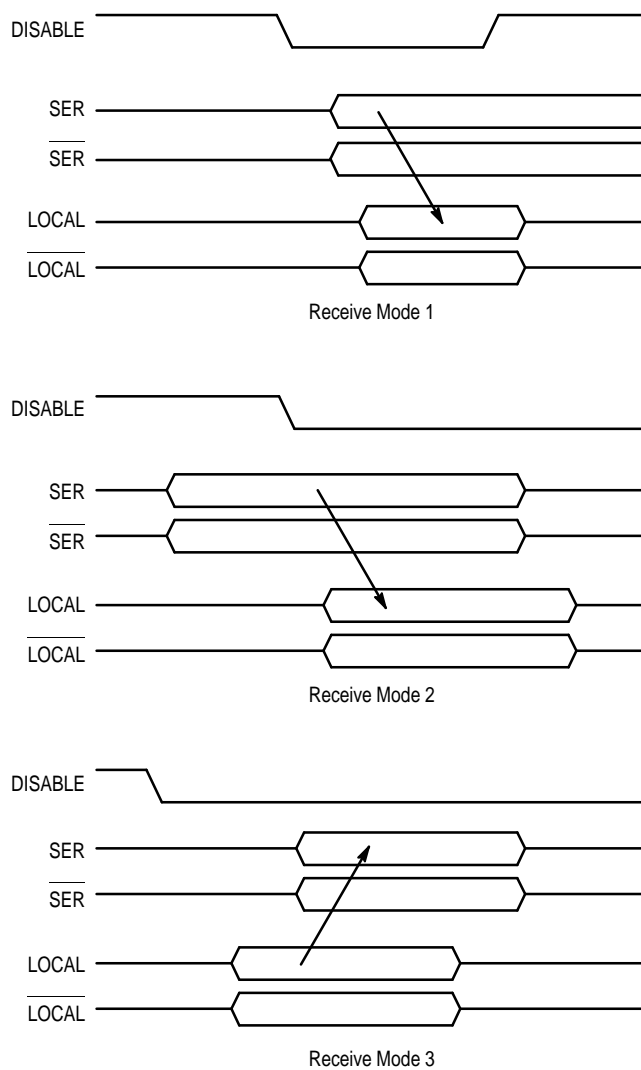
DISABLE

SER

$\overline{SER}$

LOCAL

$\overline{LOCAL}$

Receive Mode 1

DISABLE

SER

$\overline{SER}$

LOCAL

$\overline{LOCAL}$

Receive Mode 2

DISABLE

SER

$\overline{SER}$

LOCAL

$\overline{LOCAL}$

Receive Mode 3